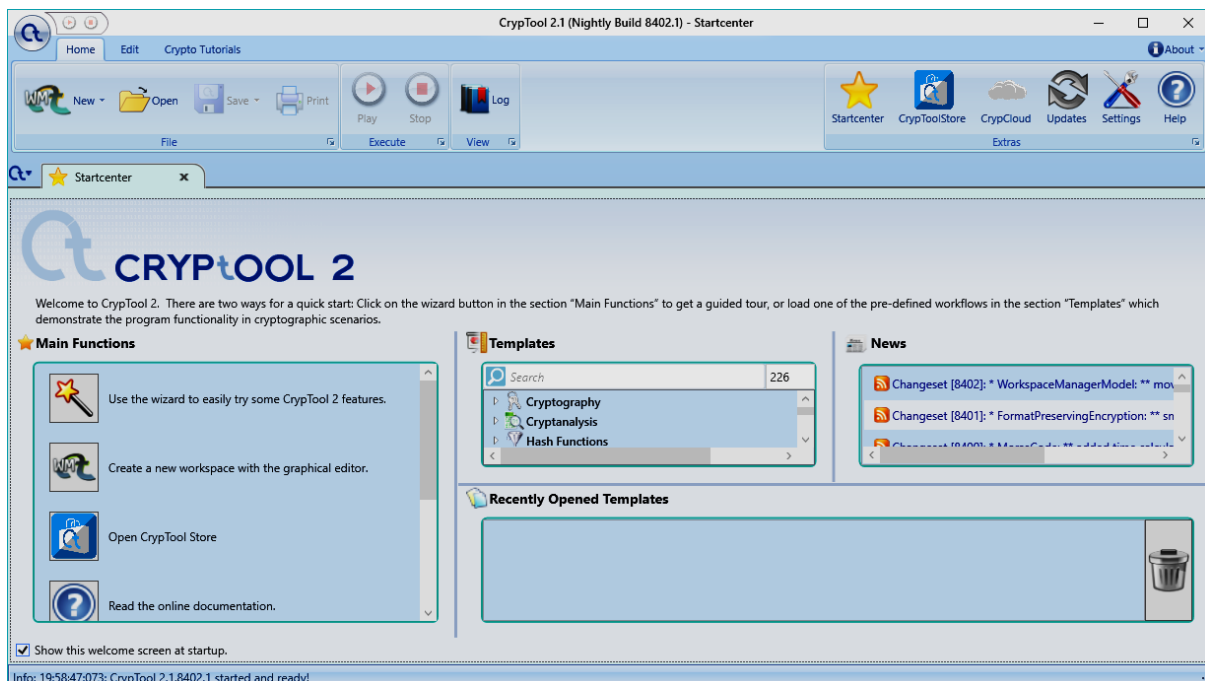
CrypTool 2.1 (Nightly Build 8402.1) - Startcenter

Home Edit Crypto Tutorials About

New Open Save Print
File

Play Stop
Execute

Log
View

Startcenter CrypToolStore CrypCloud Updates Settings Help
Extras

Startcenter ×

CRYPTOOL 2

Welcome to CrypTool 2. There are two ways for a quick start: Click on the wizard button in the section "Main Functions" to get a guided tour, or load one of the pre-defined workflows in the section "Templates" which demonstrate the program functionality in cryptographic scenarios.

Main Functions

Use the wizard to easily try some CrypTool 2 features.

Create a new workspace with the graphical editor.

Open CrypTool Store

Read the online documentation.

Templates

Search 226

Cryptography
Cryptanalysis
Hash Functions

News

Changeset [8402]: * WorkspaceManagerModel: ** mov

Changeset [8401]: * FormatPreservingEncryption: ** sn

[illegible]

Recently Opened Templates

Show this welcome screen at startup.

Info: 19:58:47:073: CrypTool 2.1.8402.1 started and ready!